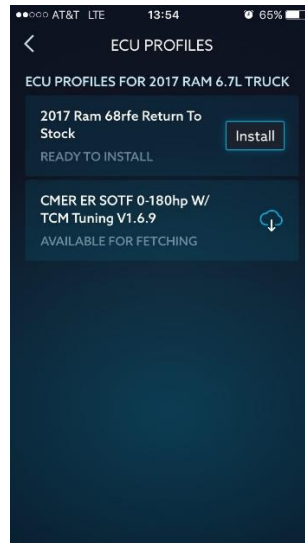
●●○○○ AT&T LTE 13:54 65%

ECU PROFILES

ECU PROFILES FOR 2017 RAM 6.7L TRUCK

2017 Ram 68rfe Return To Stock
READY TO INSTALL

Install

CMER ER SOTF 0-180hp W/ TCM Tuning V1.6.9
AVAILABLE FOR FETCHING